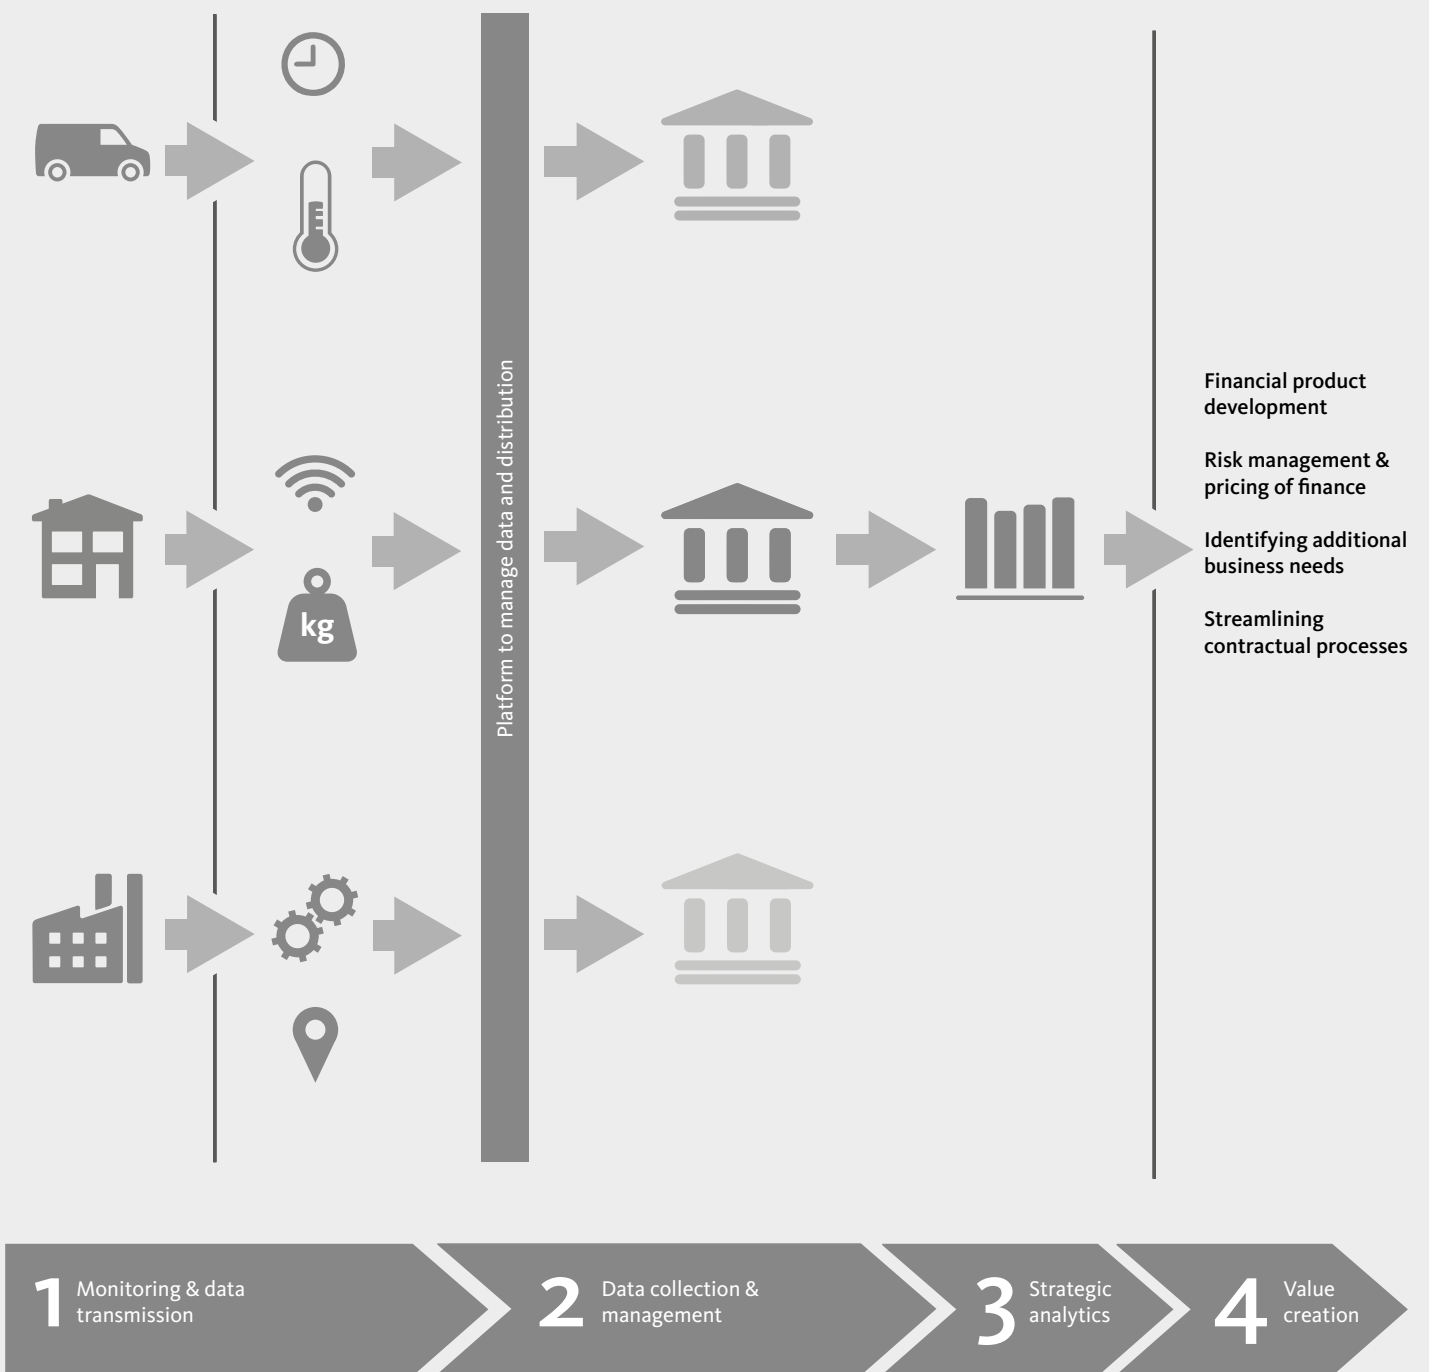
kg

Platform to manage data and distribution

Financial product development

Risk management & pricing of finance

Identifying additional business needs

Streamlining contractual processes

1 Monitoring & data transmission

2 Data collection & management

3 Strategic analytics

4 Value creation